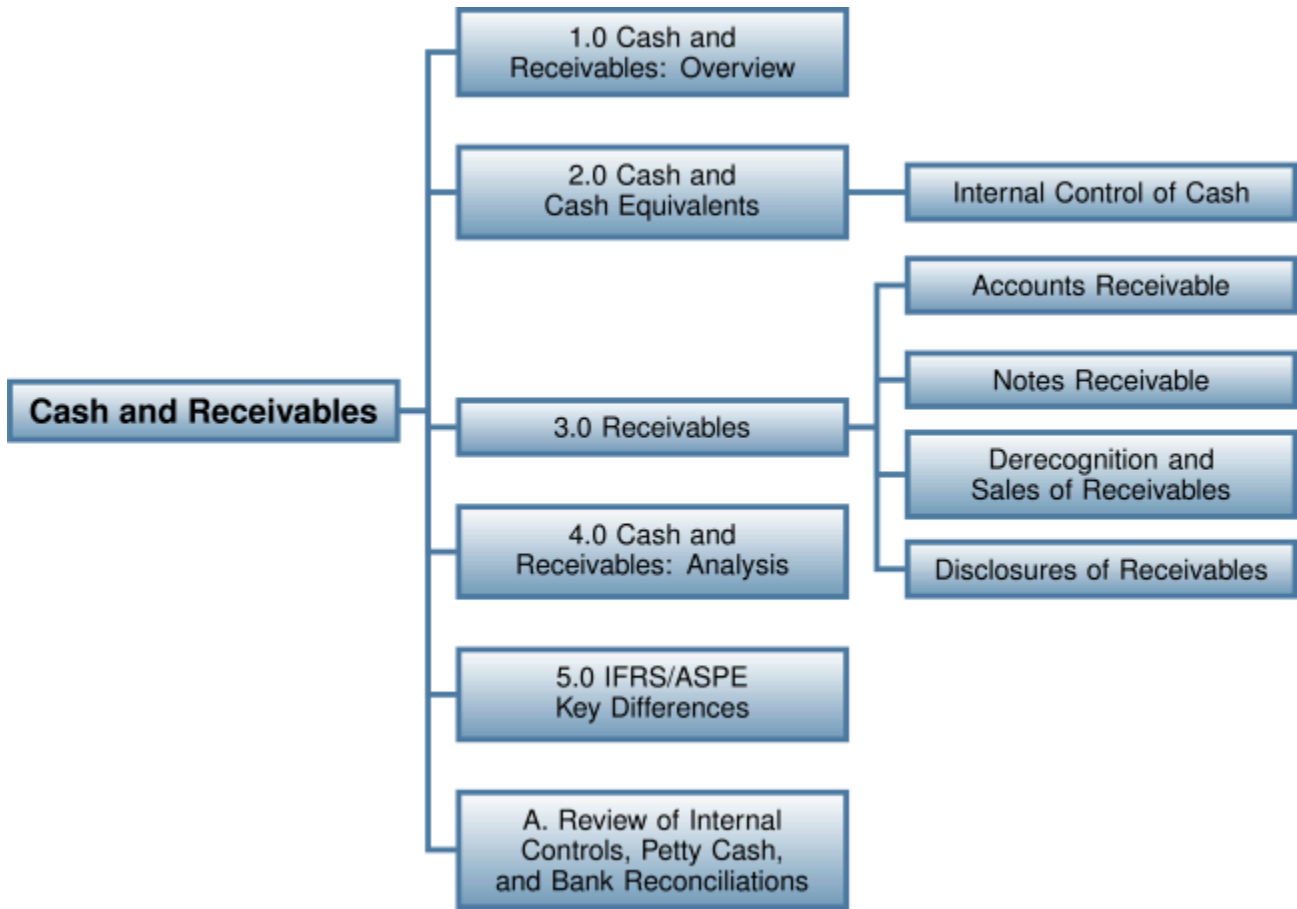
Cash and Receivables

1.0 Cash and Receivables: Overview

2.0 Cash and Cash Equivalents

Internal Control of Cash

3.0 Receivables

Accounts Receivable

Notes Receivable

Derecognition and Sales of Receivables

Disclosures of Receivables

4.0 Cash and Receivables: Analysis

5.0 IFRS/ASPE Key Differences

A. Review of Internal Controls, Petty Cash, and Bank Reconciliations